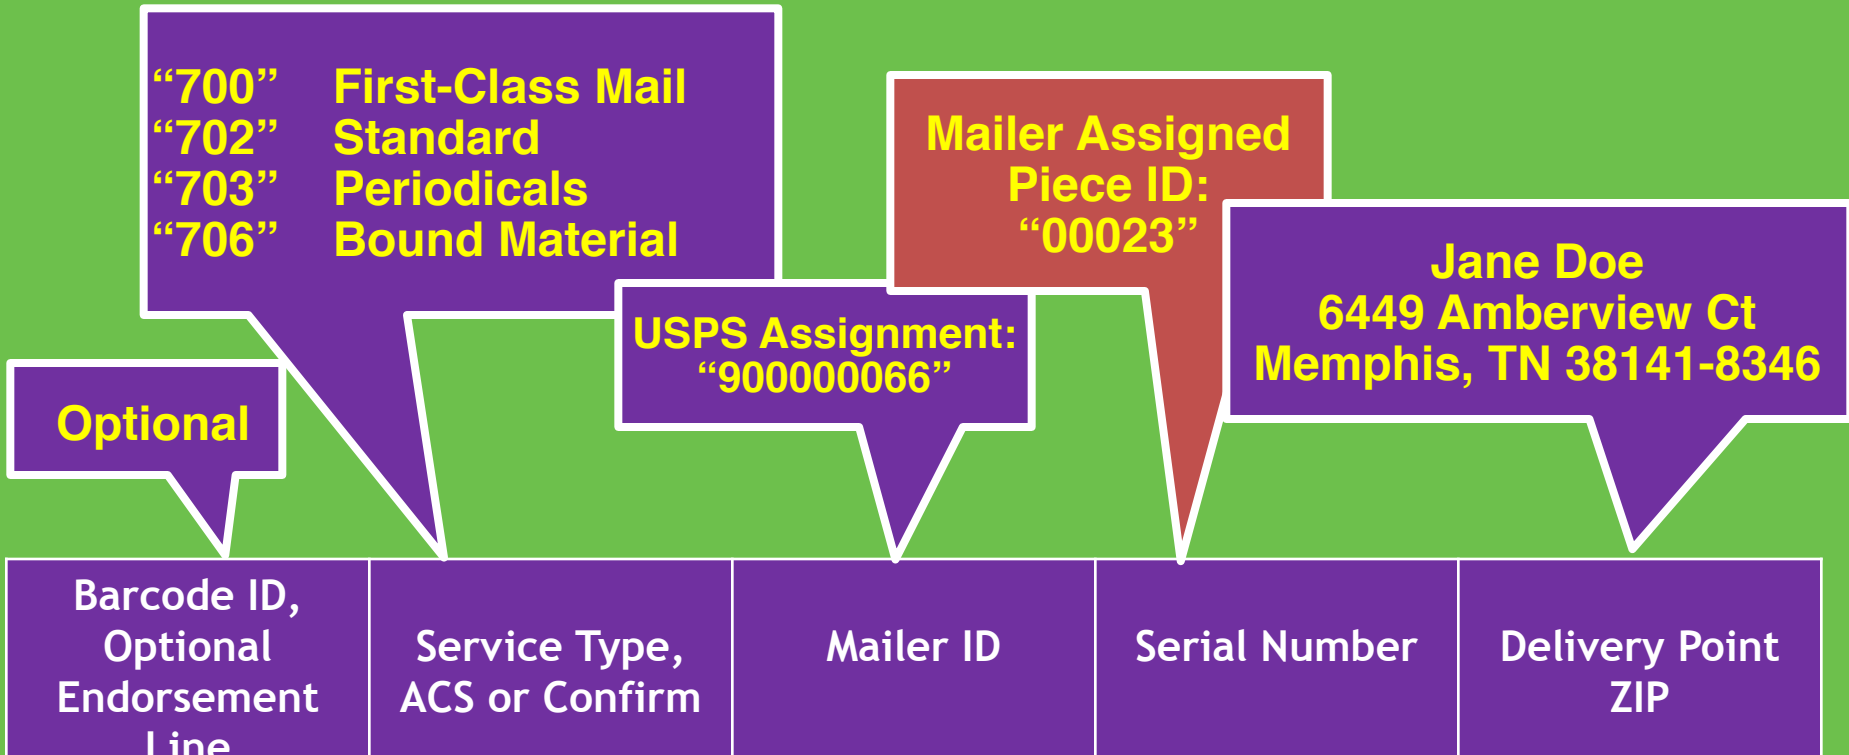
“700” First-Class Mail
“702” Standard
“703” Periodicals
“706” Bound Material

Mailer Assigned Piece ID: “00023”

Optional

USPS Assignment: “900000066”

Jane Doe
6449 Amberview Ct
Memphis, TN 38141-8346

| Barcode ID, Optional Endorsement Line | Service Type, ACS or Confirm | Mailer ID | Serial Number | Delivery Point ZIP |
|---|---|---|---|---|